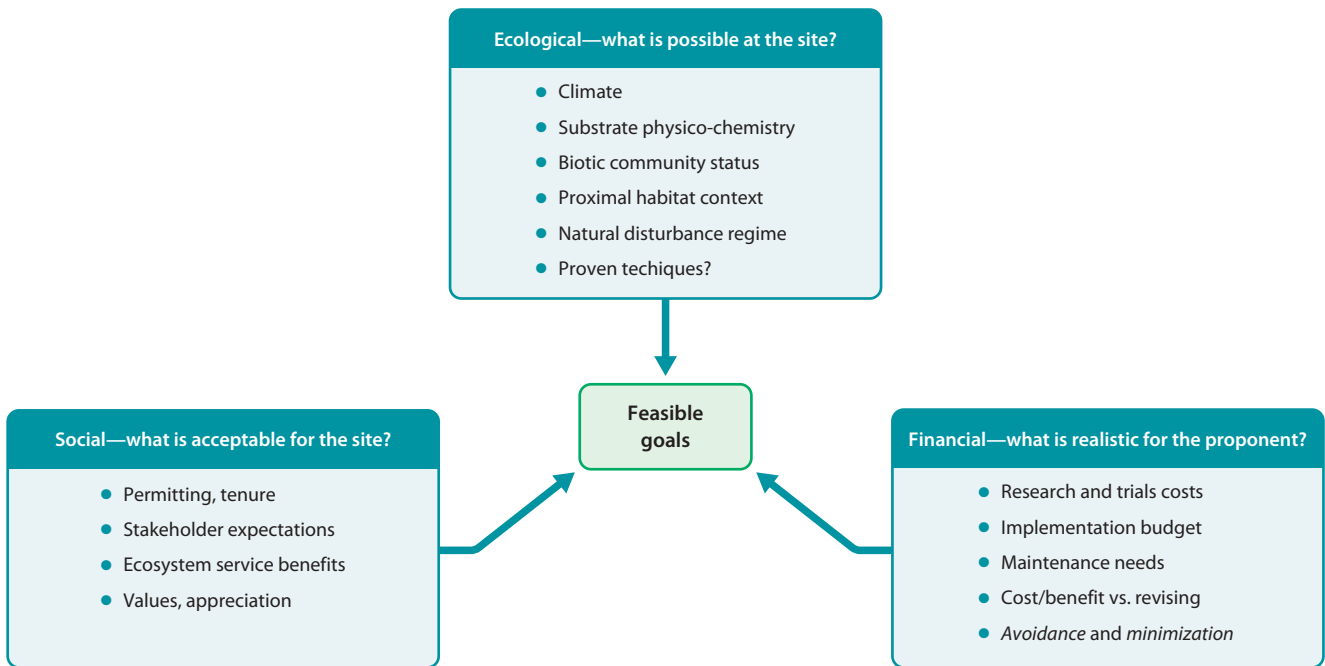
Ecological—what is possible at the site?

- Climate
- Substrate physico-chemistry
- Biotic community status
- Proximal habitat context
- Natural disturbance regime
- Proven techiques?

Feasible goals

Social—what is acceptable for the site?

- Permitting, tenure
- Stakeholder expectations
- Ecosystem service benefits
- Values, appreciation

Financial—what is realistic for the proponent?

- Research and trials costs
- Implementation budget
- Maintenance needs
- Cost/benefit vs. revising
- *Avoidance* and *minimization*